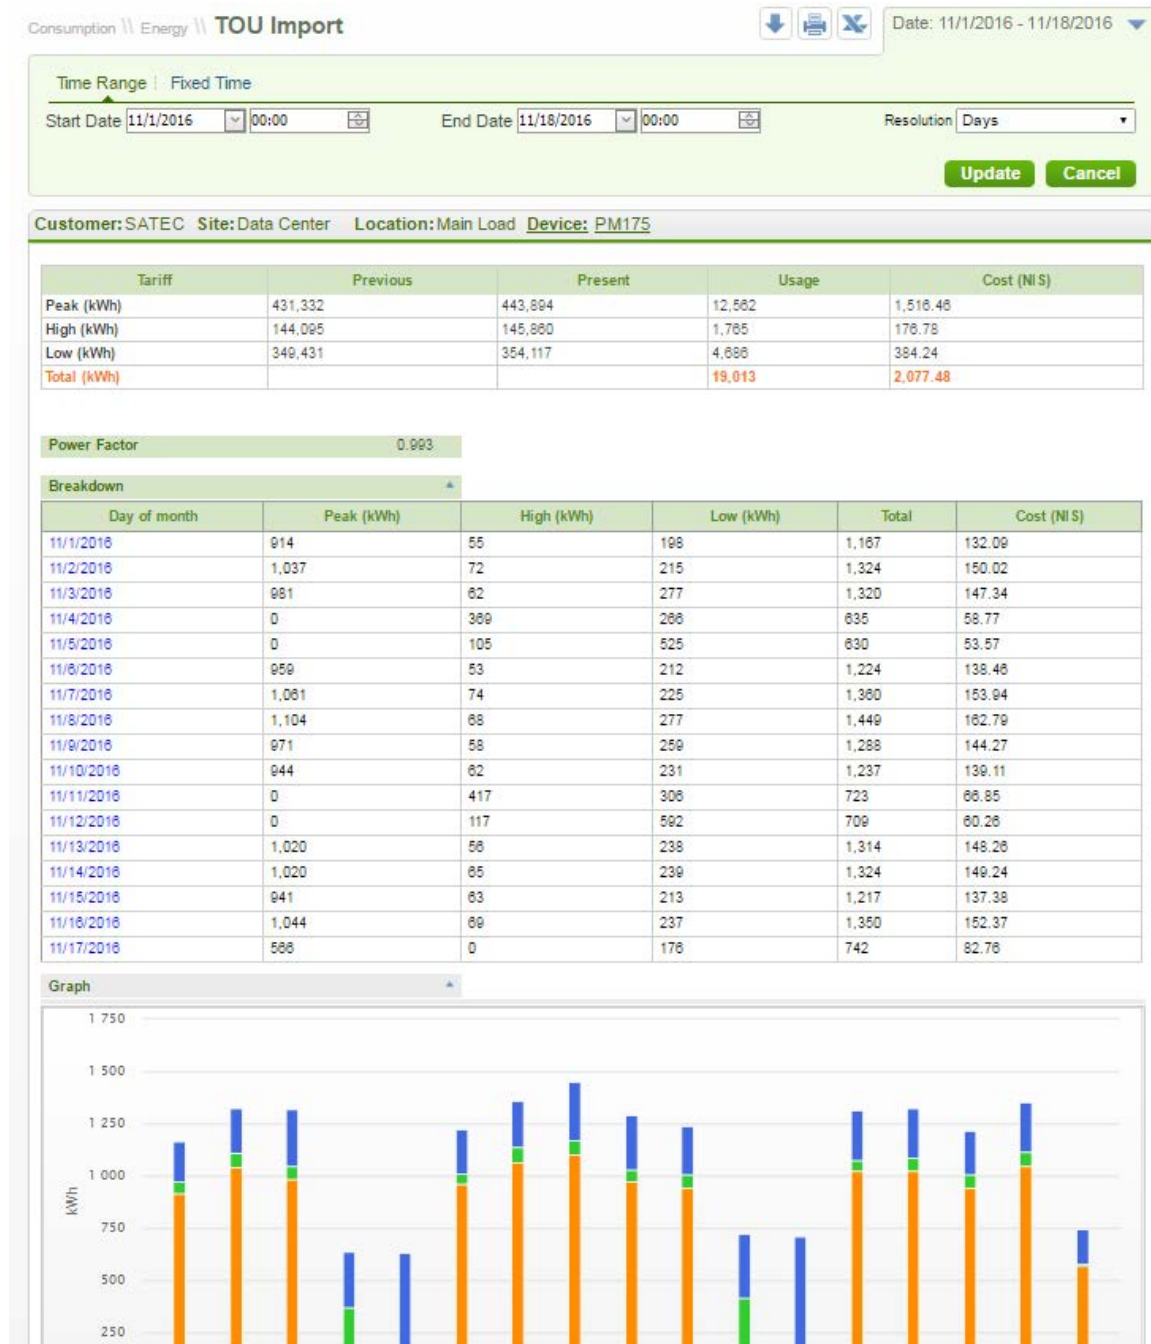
Consumption \\ Energy \\ TOU Import

Date: 11/1/2016 - 11/18/2016

Time Range | Fixed Time

Start Date 11/1/2016 00:00 End Date 11/18/2016 00:00 Resolution Days

Update Cancel

Customer: SATEC Site: Data Center Location: Main Load Device: PM175

| Tariff | Previous | Present | Usage | Cost (NIS) |
|---|---|---|---|---|
| Peak (kWh) | 431,332 | 443,894 | 12,562 | 1,516.46 |
| High (kWh) | 144,095 | 145,860 | 1,765 | 176.78 |
| Low (kWh) | 349,431 | 354,117 | 4,686 | 384.24 |
| Total (kWh) | | | 19,013 | 2,077.48 |

Power Factor 0.993

Breakdown

| Day of month | Peak (kWh) | High (kWh) | Low (kWh) | Total | Cost (NIS) |
|---|---|---|---|---|---|
| 11/1/2016 | 914 | 55 | 198 | 1,167 | 132.09 |
| 11/2/2016 | 1,037 | 72 | 215 | 1,324 | 150.02 |
| 11/3/2016 | 981 | 62 | 277 | 1,320 | 147.34 |
| 11/4/2016 | 0 | 369 | 266 | 635 | 58.77 |
| 11/5/2016 | 0 | 105 | 525 | 630 | 53.57 |
| 11/6/2016 | 959 | 53 | 212 | 1,224 | 138.46 |
| 11/7/2016 | 1,061 | 74 | 225 | 1,360 | 153.94 |
| 11/8/2016 | 1,104 | 68 | 277 | 1,449 | 162.79 |
| 11/9/2016 | 971 | 58 | 259 | 1,288 | 144.27 |
| 11/10/2016 | 944 | 62 | 231 | 1,237 | 139.11 |
| 11/11/2016 | 0 | 417 | 306 | 723 | 66.85 |
| 11/12/2016 | 0 | 117 | 592 | 709 | 60.26 |
| 11/13/2016 | 1,020 | 56 | 238 | 1,314 | 148.26 |
| 11/14/2016 | 1,020 | 65 | 239 | 1,324 | 149.24 |
| 11/15/2016 | 941 | 63 | 213 | 1,217 | 137.38 |
| 11/16/2016 | 1,044 | 69 | 237 | 1,350 | 152.37 |
| 11/17/2016 | 566 | 0 | 176 | 742 | 82.76 |

Graph

1 750
1 500
1 250
1 000
750
500
250
kWh